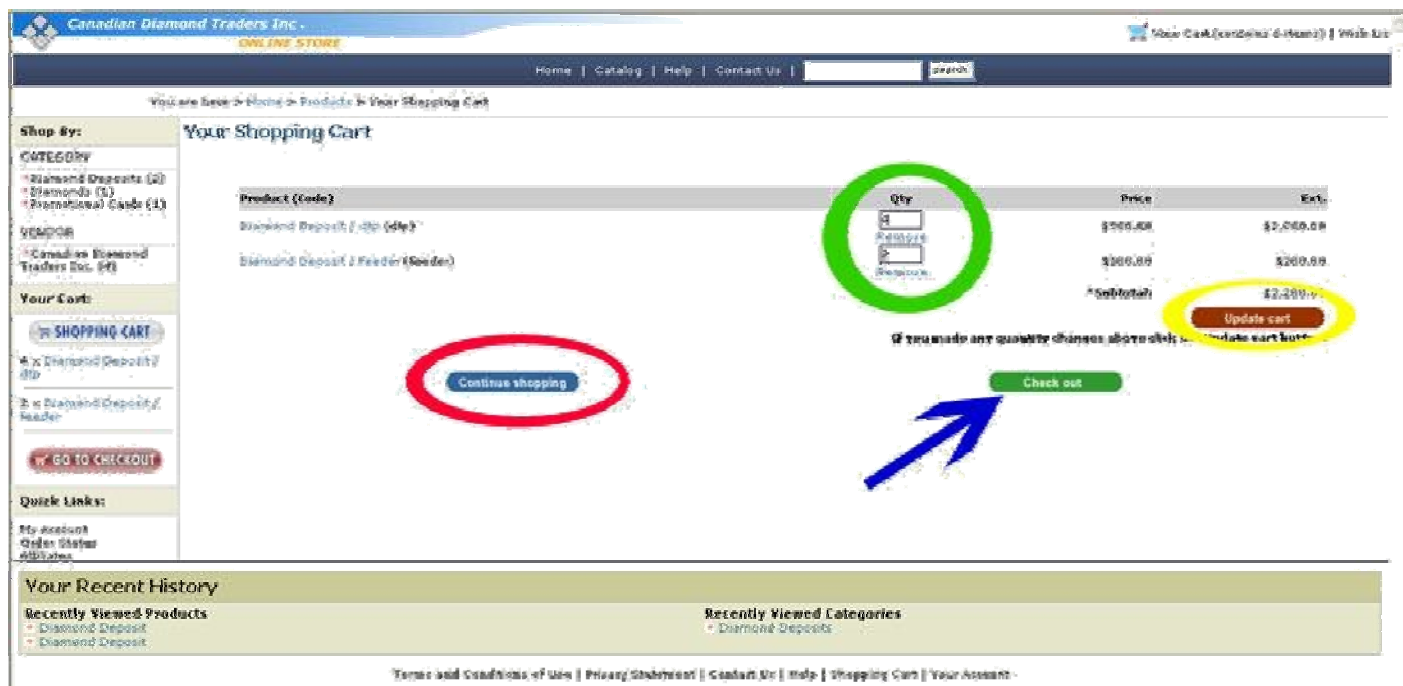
Canadian Diamond Traders Inc.
ONLINE STORE

Your Cart (contains 6 items) | Wish List

Home | Catalog | Help | Contact Us | search

You are here > Home > Products > Your Shopping Cart

Shop By:

CATEGORY
Diamond Deposits (2)
Diamonds (1)
Promotional Cards (1)

VENDOR
Canadian Diamond Traders Inc. (4)

Your Cart:

SHOPPING CART

4 x Diamond Deposit / dip

2 x Diamond Deposit / feeder

GO TO CHECKOUT

Quick Links:

My Account
Order Status
Affiliates

Your Shopping Cart

| Product (Code) | Qty | Price | Ext. |
|---|---|---|---|
| Diamond Deposit / dip (dip) | 4 Remove | $500.00 | $2,000.00 |
| Diamond Deposit / feeder (feeder) | 2 Remove | $100.00 | $200.00 |
| | | *Subtotal: | $2,200.00 |

Update cart

If you made any quantity changes above click the update cart button

Continue shopping

Check out

Your Recent History

Recently Viewed Products
Diamond Deposit
Diamond Deposit

Recently Viewed Categories
Diamond Deposits

Terms and Conditions of Use | Privacy Statement | Contact Us | Help | Shopping Cart | Your Account